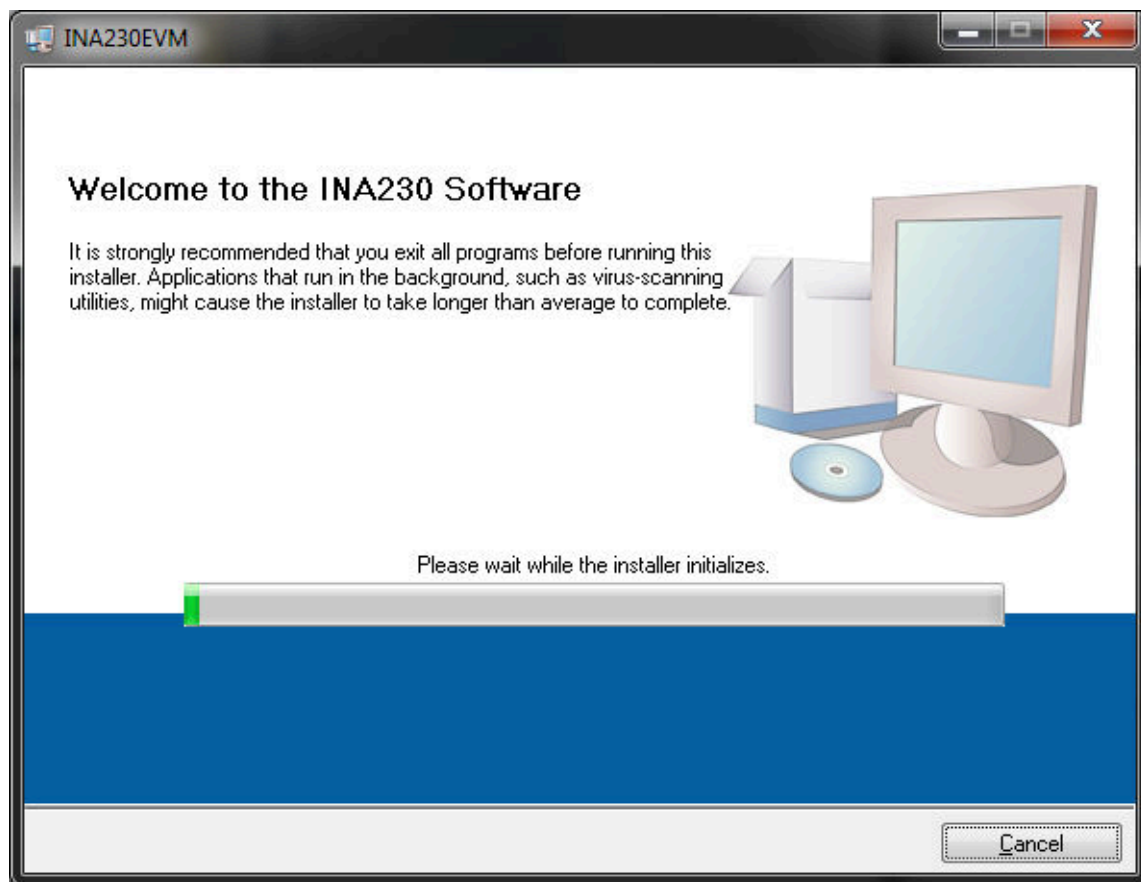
INA230EVM

Welcome to the INA230 Software

It is strongly recommended that you exit all programs before running this installer. Applications that run in the background, such as virus-scanning utilities, might cause the installer to take longer than average to complete.

Please wait while the installer initializes.

Cancel